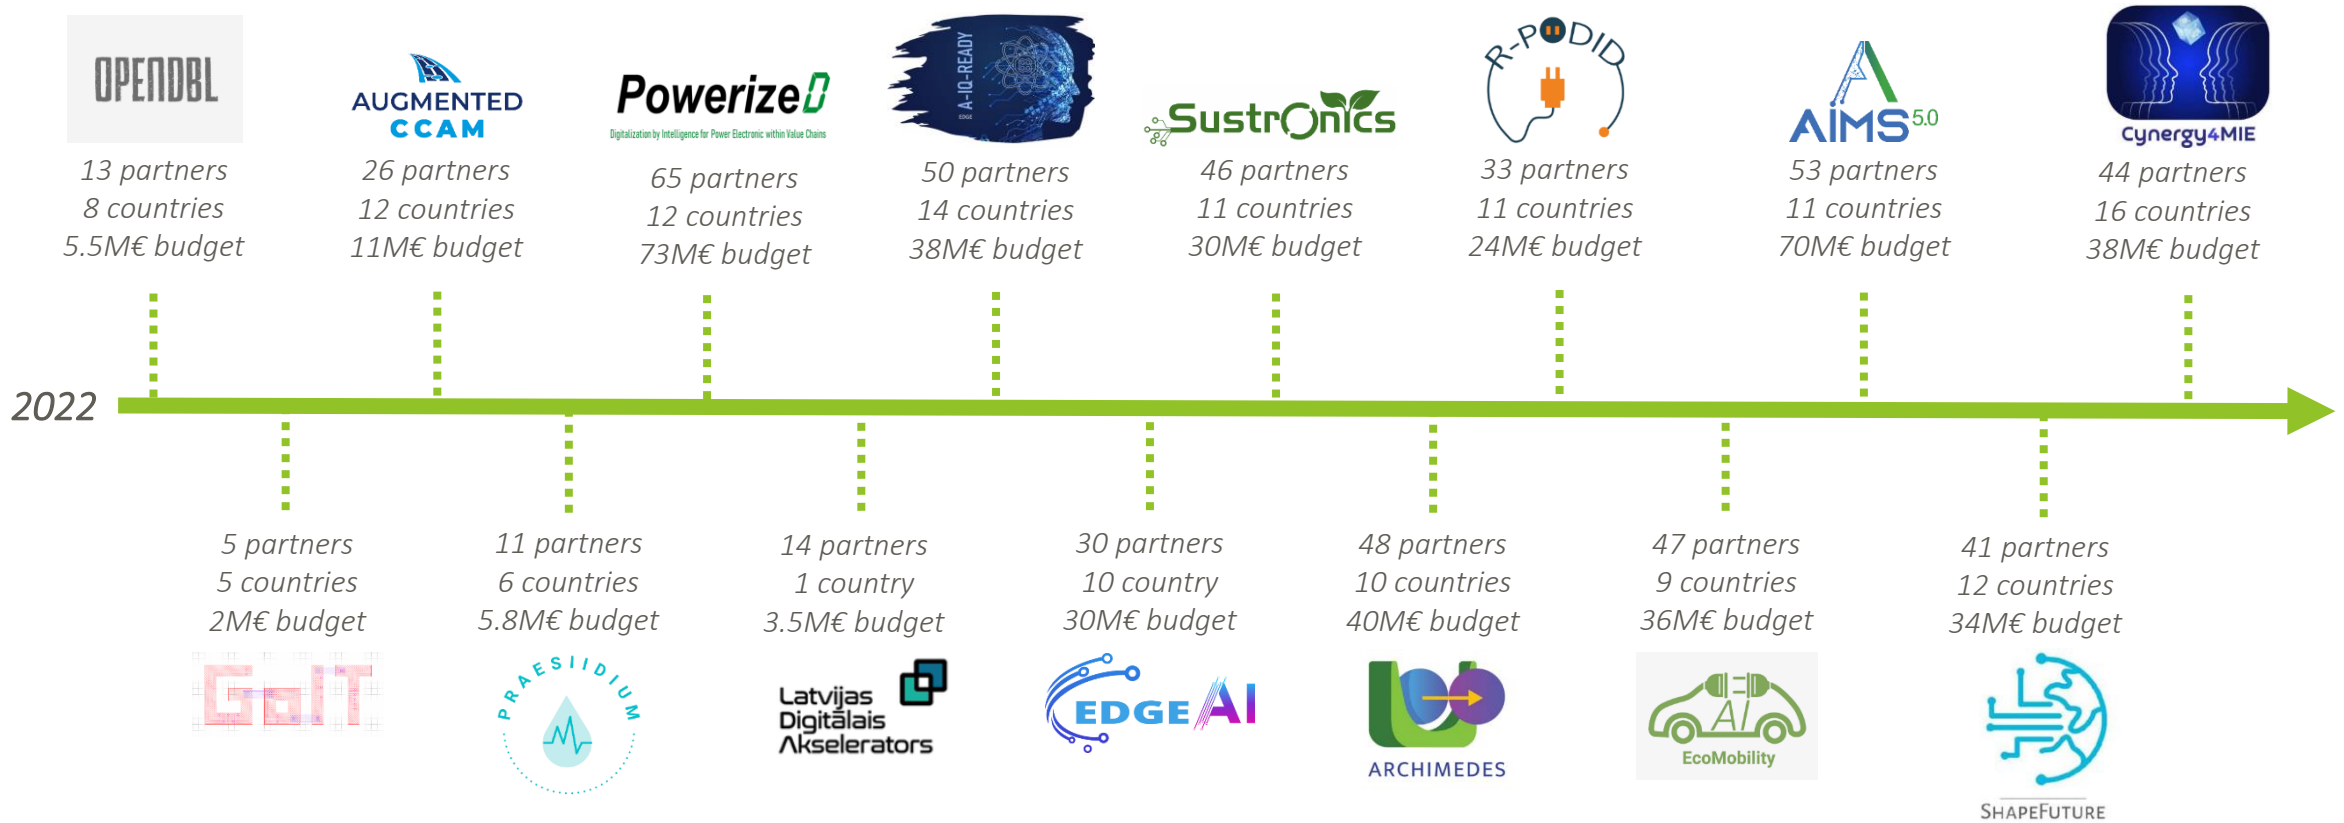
OPENDBL
13 partners
8 countries
5.5M€ budget

AUGMENTED CCAM
26 partners
12 countries
11M€ budget

PowerizeD
Digitalization by Intelligence for Power Electronic within Value Chains
65 partners
12 countries
73M€ budget

A-IQ-READY
EDGE
50 partners
14 countries
38M€ budget

SustrOnics
46 partners
11 countries
30M€ budget

R-PODID
33 partners
11 countries
24M€ budget

AIMS5.0
53 partners
11 countries
70M€ budget

Cynergy4MIE
44 partners
16 countries
38M€ budget

2022

5 partners
5 countries
2M€ budget
GaIT

11 partners
6 countries
5.8M€ budget
PRAESIDIUM

14 partners
1 country
3.5M€ budget
Latvijas Digitālais Akselerators

30 partners
10 country
30M€ budget
EDGEAI

48 partners
10 countries
40M€ budget
ARCHIMEDES

47 partners
9 countries
36M€ budget
AI EcoMobility

41 partners
12 countries
34M€ budget
SHAPEFUTURE